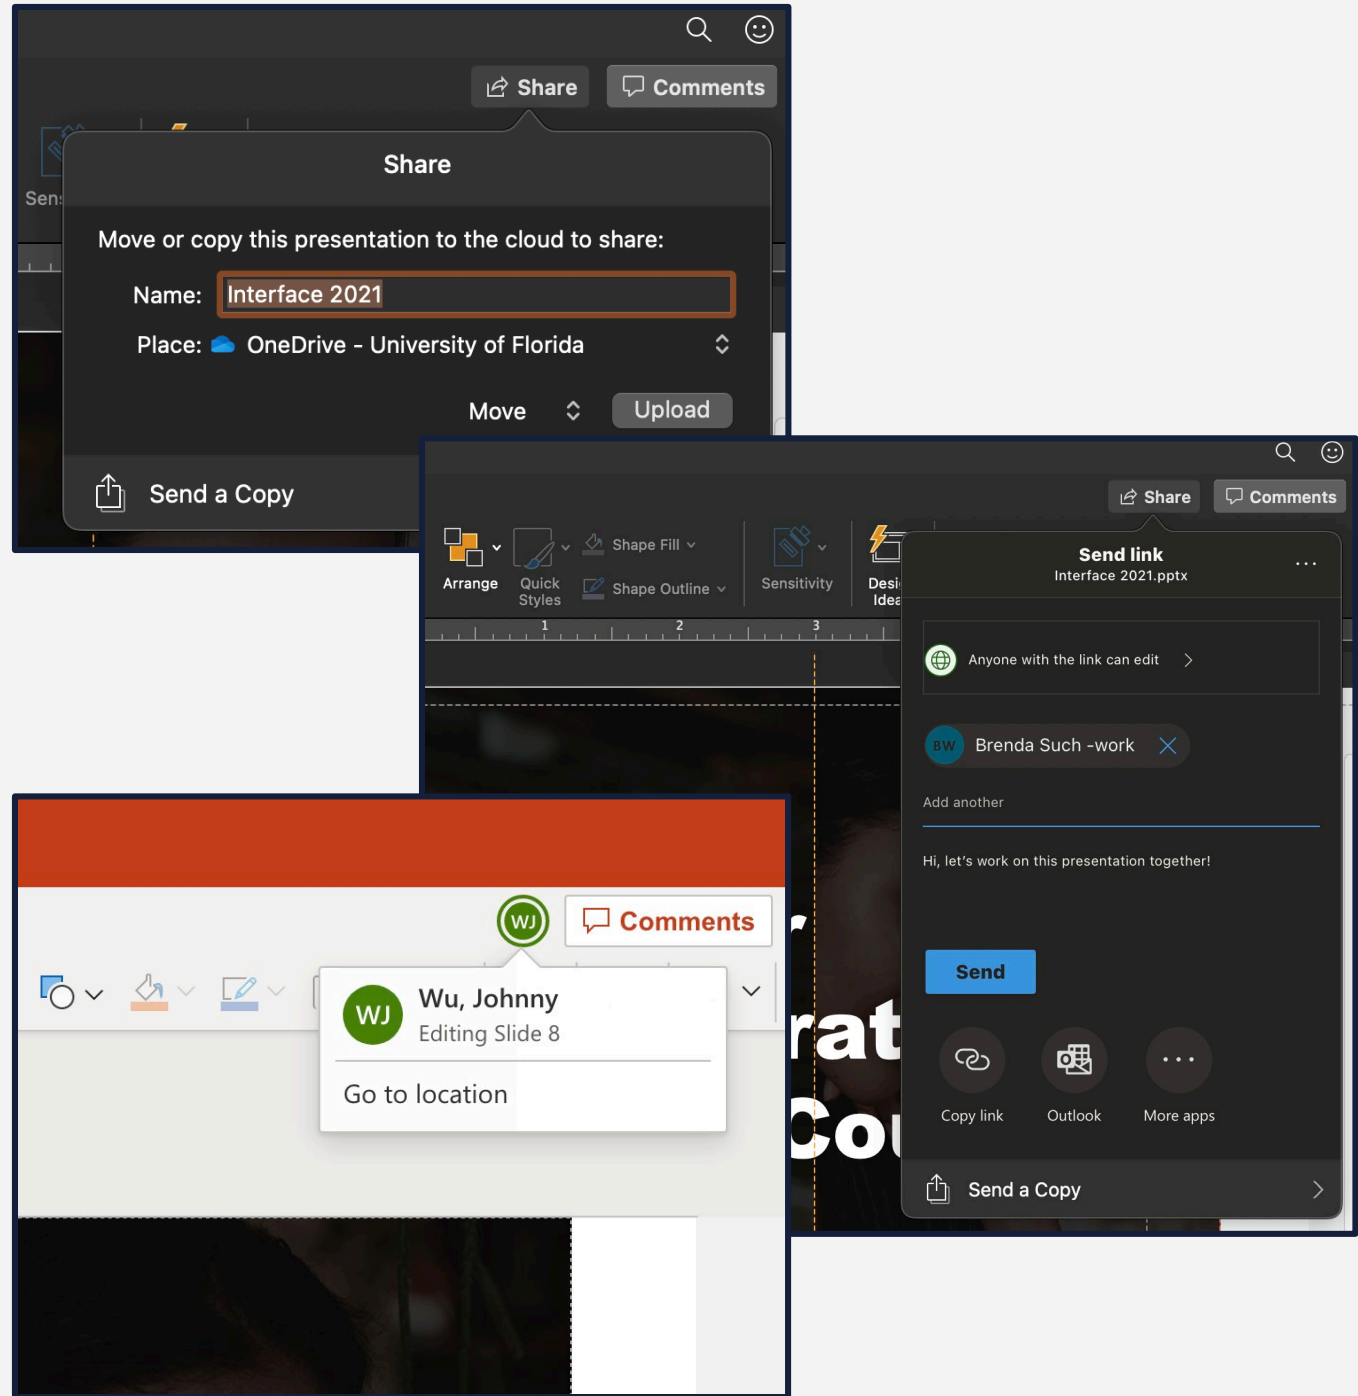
Share

Comments

Sen

Share

Move or copy this presentation to the cloud to share:

Name: Interface 2021

Place: OneDrive - University of Florida

Move

Upload

Send a Copy

Share

Comments

Arrange

Quick Styles

Shape Fill

Shape Outline

Sensitivity

Desi Idea

1 2 3

Send link

Interface 2021.pptx

...

Anyone with the link can edit

BW Brenda Such -work

Add another

Hi, let's work on this presentation together!

Send

Copy link

Outlook

More apps

Send a Copy

rat

Co

WJ

Comments

WJ

Wu, Johnny

Editing Slide 8

Go to location